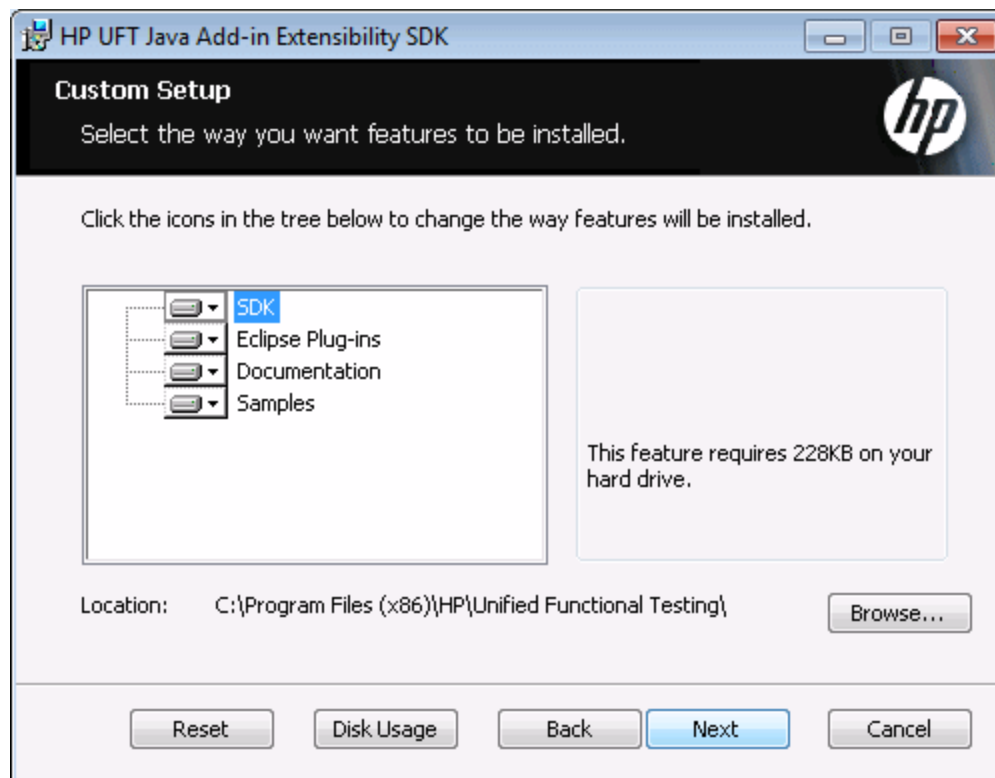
HP UFT Java Add-in Extensibility SDK

Custom Setup

Select the way you want features to be installed.

hp

Click the icons in the tree below to change the way features will be installed.

SDK
Eclipse Plug-ins
Documentation
Samples

This feature requires 228KB on your hard drive.

Location: C:\Program Files (x86)\HP\Unified Functional Testing\

Browse...

Reset
Disk Usage
Back
Next
Cancel